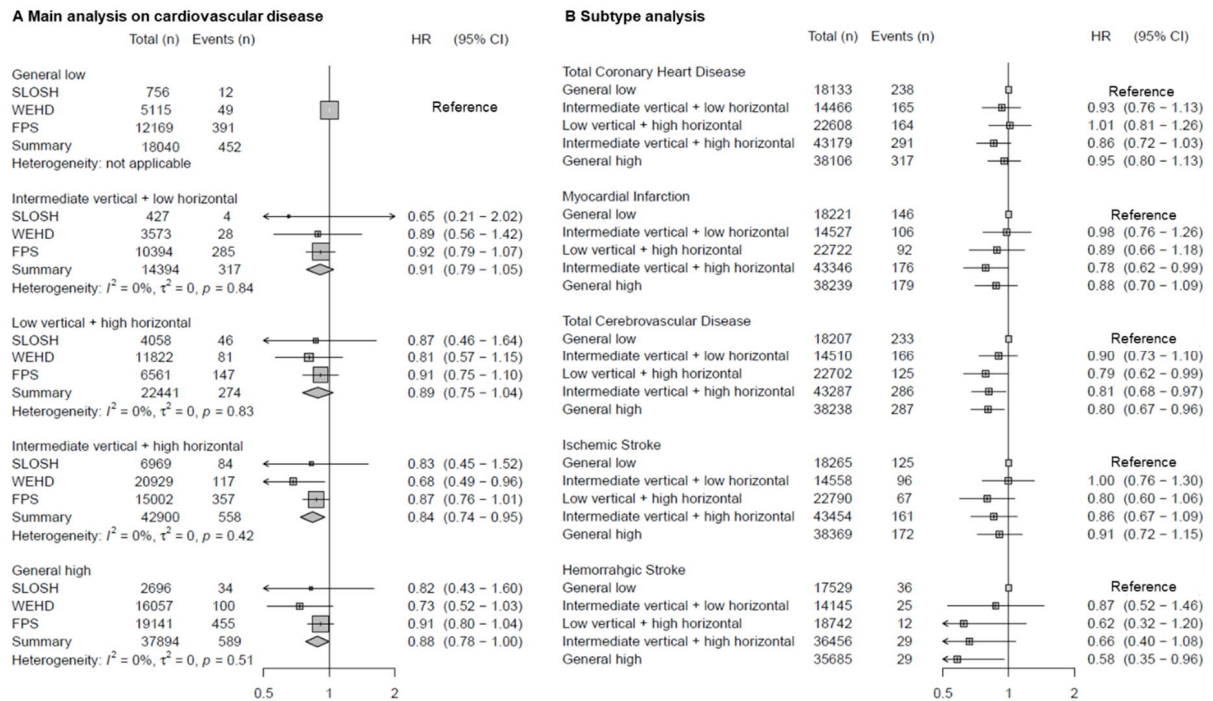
A Main analysis on cardiovascular disease

| | Total (n) | Events (n) | HR | (95% CI) |
|---|---|---|---|---|
| General low | | | | |
| SLOSH | 756 | 12 | | |
| WEHD | 5115 | 49 | Reference | |
| FPS | 12169 | 391 | | |
| Summary | 18040 | 452 | | |
| Heterogeneity: not applicable | | | | |
| Intermediate vertical + low horizontal | | | | |
| SLOSH | 427 | 4 | 0.65 | (0.21 – 2.02) |
| WEHD | 3573 | 28 | 0.89 | (0.56 – 1.42) |
| FPS | 10394 | 285 | 0.92 | (0.79 – 1.07) |
| Summary | 14394 | 317 | 0.91 | (0.79 – 1.05) |
| Heterogeneity: $I^2 = 0\%$, $\tau^2 = 0$, $p = 0.84$ | | | | |
| Low vertical + high horizontal | | | | |
| SLOSH | 4058 | 46 | 0.87 | (0.46 – 1.64) |
| WEHD | 11822 | 81 | 0.81 | (0.57 – 1.15) |
| FPS | 6561 | 147 | 0.91 | (0.75 – 1.10) |
| Summary | 22441 | 274 | 0.89 | (0.75 – 1.04) |
| Heterogeneity: $I^2 = 0\%$, $\tau^2 = 0$, $p = 0.83$ | | | | |
| Intermediate vertical + high horizontal | | | | |
| SLOSH | 6969 | 84 | 0.83 | (0.45 – 1.52) |
| WEHD | 20929 | 117 | 0.68 | (0.49 – 0.96) |
| FPS | 15002 | 357 | 0.87 | (0.76 – 1.01) |
| Summary | 42900 | 558 | 0.84 | (0.74 – 0.95) |
| Heterogeneity: $I^2 = 0\%$, $\tau^2 = 0$, $p = 0.42$ | | | | |
| General high | | | | |
| SLOSH | 2696 | 34 | 0.82 | (0.43 – 1.60) |
| WEHD | 16057 | 100 | 0.73 | (0.52 – 1.03) |
| FPS | 19141 | 455 | 0.91 | (0.80 – 1.04) |
| Summary | 37894 | 589 | 0.88 | (0.78 – 1.00) |
| Heterogeneity: $I^2 = 0\%$, $\tau^2 = 0$, $p = 0.51$ | | | | |

0.5 1 2

B Subtype analysis

| | Total (n) | Events (n) | HR | (95% CI) |
|---|---|---|---|---|
| Total Coronary Heart Disease | | | | |
| General low | 18133 | 238 | Reference | |
| Intermediate vertical + low horizontal | 14466 | 165 | 0.93 | (0.76 – 1.13) |
| Low vertical + high horizontal | 22608 | 164 | 1.01 | (0.81 – 1.26) |
| Intermediate vertical + high horizontal | 43179 | 291 | 0.86 | (0.72 – 1.03) |
| General high | 38106 | 317 | 0.95 | (0.80 – 1.13) |
| Myocardial Infarction | | | | |
| General low | 18221 | 146 | Reference | |
| Intermediate vertical + low horizontal | 14527 | 106 | 0.98 | (0.76 – 1.26) |
| Low vertical + high horizontal | 22722 | 92 | 0.89 | (0.66 – 1.18) |
| Intermediate vertical + high horizontal | 43346 | 176 | 0.78 | (0.62 – 0.99) |
| General high | 38239 | 179 | 0.88 | (0.70 – 1.09) |
| Total Cerebrovascular Disease | | | | |
| General low | 18207 | 233 | Reference | |
| Intermediate vertical + low horizontal | 14510 | 166 | 0.90 | (0.73 – 1.10) |
| Low vertical + high horizontal | 22702 | 125 | 0.79 | (0.62 – 0.99) |
| Intermediate vertical + high horizontal | 43287 | 286 | 0.81 | (0.68 – 0.97) |
| General high | 38238 | 287 | 0.80 | (0.67 – 0.96) |
| Ischemic Stroke | | | | |
| General low | 18265 | 125 | Reference | |
| Intermediate vertical + low horizontal | 14558 | 96 | 1.00 | (0.76 – 1.30) |
| Low vertical + high horizontal | 22790 | 67 | 0.80 | (0.60 – 1.06) |
| Intermediate vertical + high horizontal | 43454 | 161 | 0.86 | (0.67 – 1.09) |
| General high | 38369 | 172 | 0.91 | (0.72 – 1.15) |
| Hemorrahgic Stroke | | | | |
| General low | 17529 | 36 | Reference | |
| Intermediate vertical + low horizontal | 14145 | 25 | 0.87 | (0.52 – 1.46) |
| Low vertical + high horizontal | 18742 | 12 | 0.62 | (0.32 – 1.20) |
| Intermediate vertical + high horizontal | 36456 | 29 | 0.66 | (0.40 – 1.08) |
| General high | 35685 | 29 | 0.58 | (0.35 – 0.96) |

0.5 1 2